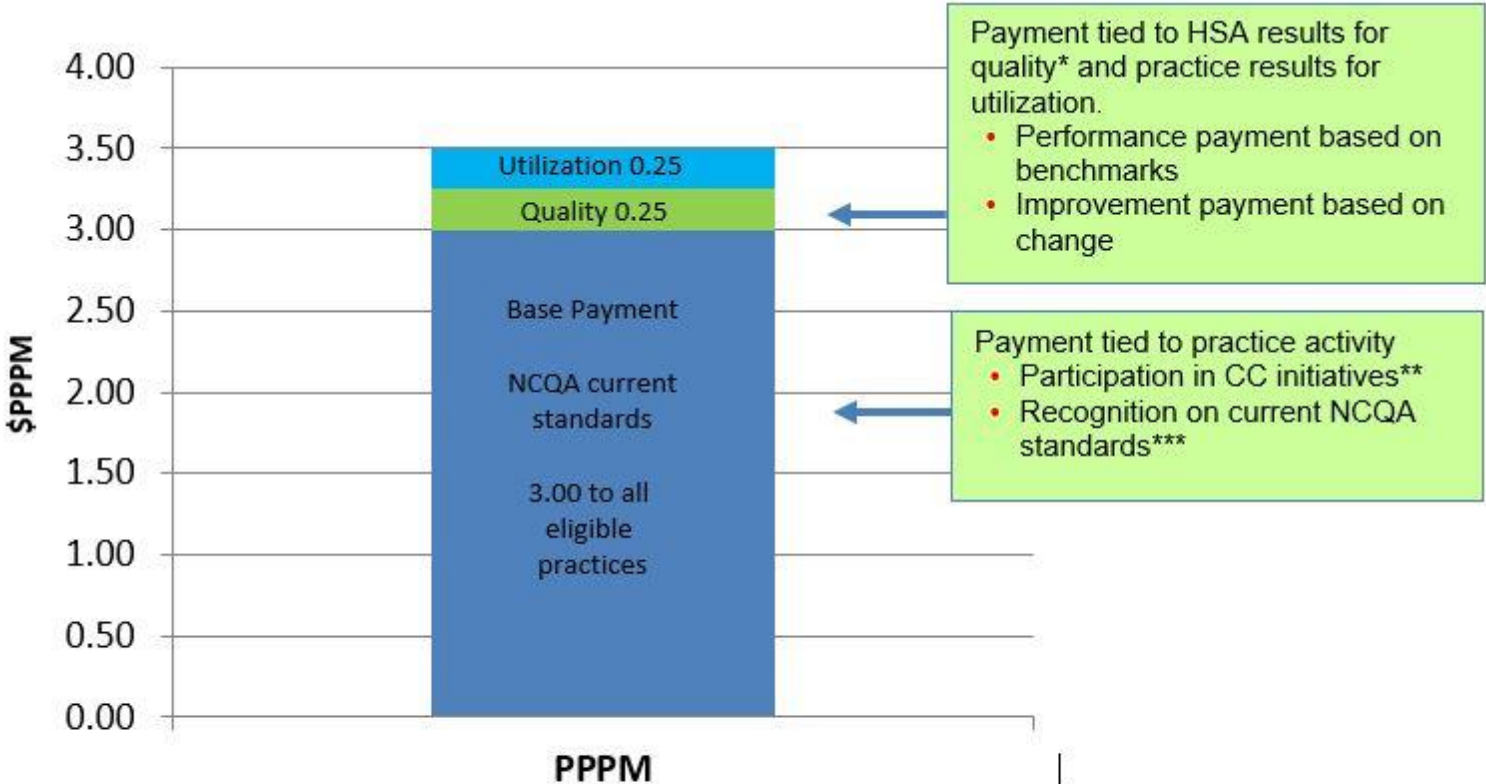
Payment tied to HSA results for quality* and practice results for utilization.
• Performance payment based on benchmarks
• Improvement payment based on change

4.00
3.50
3.00
2.50
2.00
1.50
1.00
0.50
0.00

$PPPM

Utilization 0.25
Quality 0.25
Base Payment
NCQA current standards
3.00 to all eligible practices

Payment tied to practice activity
• Participation in CC initiatives**
• Recognition on current NCQA standards***

PPPM